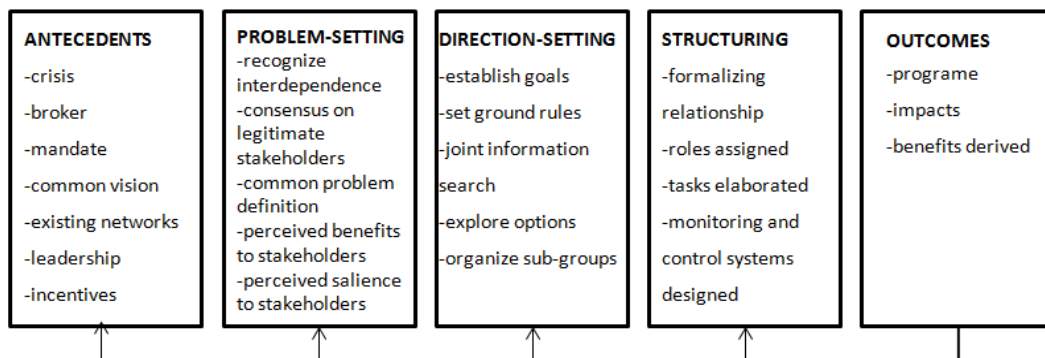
ANTECEDENTS
-crisis
-broker
-mandate
-common vision
-existing networks
-leadership
-incentives

PROBLEM-SETTING
-recognize interdependence
-consensus on legitimate stakeholders
-common problem definition
-perceived benefits to stakeholders
-perceived salience to stakeholders

DIRECTION-SETTING
-establish goals
-set ground rules
-joint information search
-explore options
-organize sub-groups

STRUCTURING
-formalizing relationship
-roles assigned
-tasks elaborated
-monitoring and control systems designed

OUTCOMES
-programe
-impacts
-benefits derived